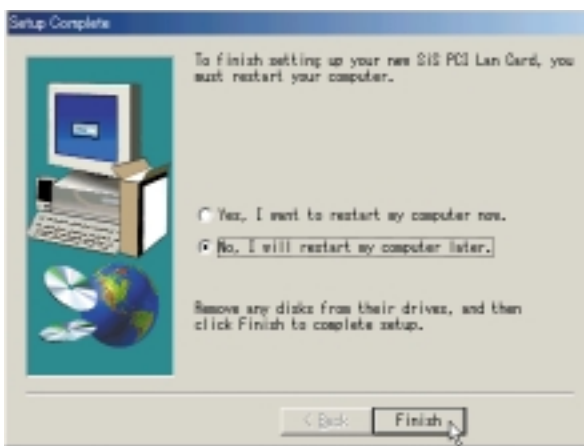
Setup Complete

To finish setting up your new SiS PCI Lan Card, you must restart your computer.

Yes, I want to restart my computer now.

No, I will restart my computer later.

Remove any disks from their drives, and then click Finish to complete setup.

< Back

Finish